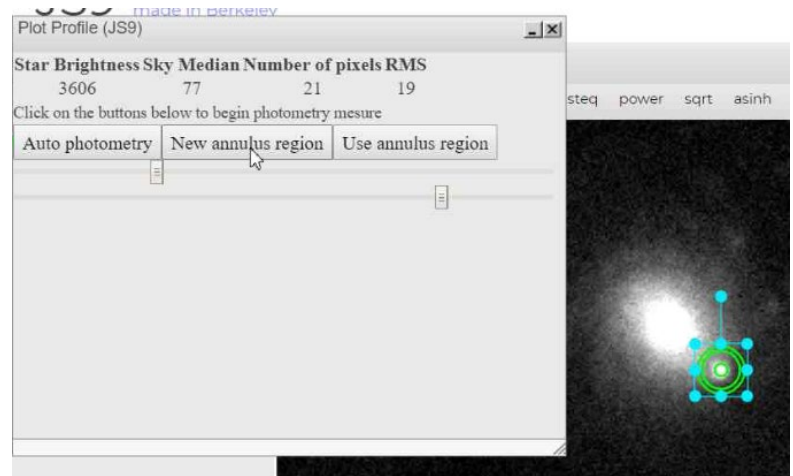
made in Berkeley

Plot Profile (JS9)

| Star Brightness | Sky Median | Number of pixels | RMS |
|---|---|---|---|
| 3606 | 77 | 21 | 19 |

Click on the buttons below to begin photometry mesure

Auto photometry | New annulus region | Use annulus region

steq power sqrt asinh